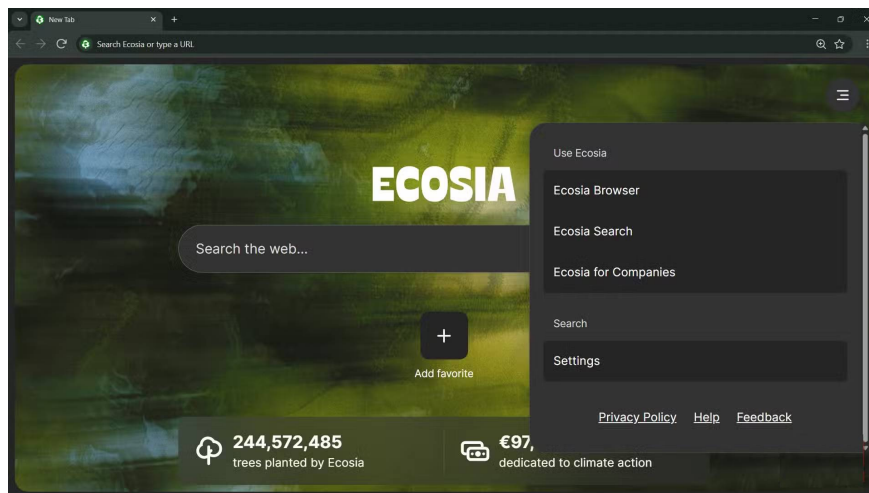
New Tab

Search Ecosia or type a URL

ECOSIA

Search the web...

Add favorite

244,572,485
trees planted by Ecosia

€97,
dedicated to climate action

Use Ecosia

Ecosia Browser

Ecosia Search

Ecosia for Companies

Search

Settings

Privacy Policy Help Feedback